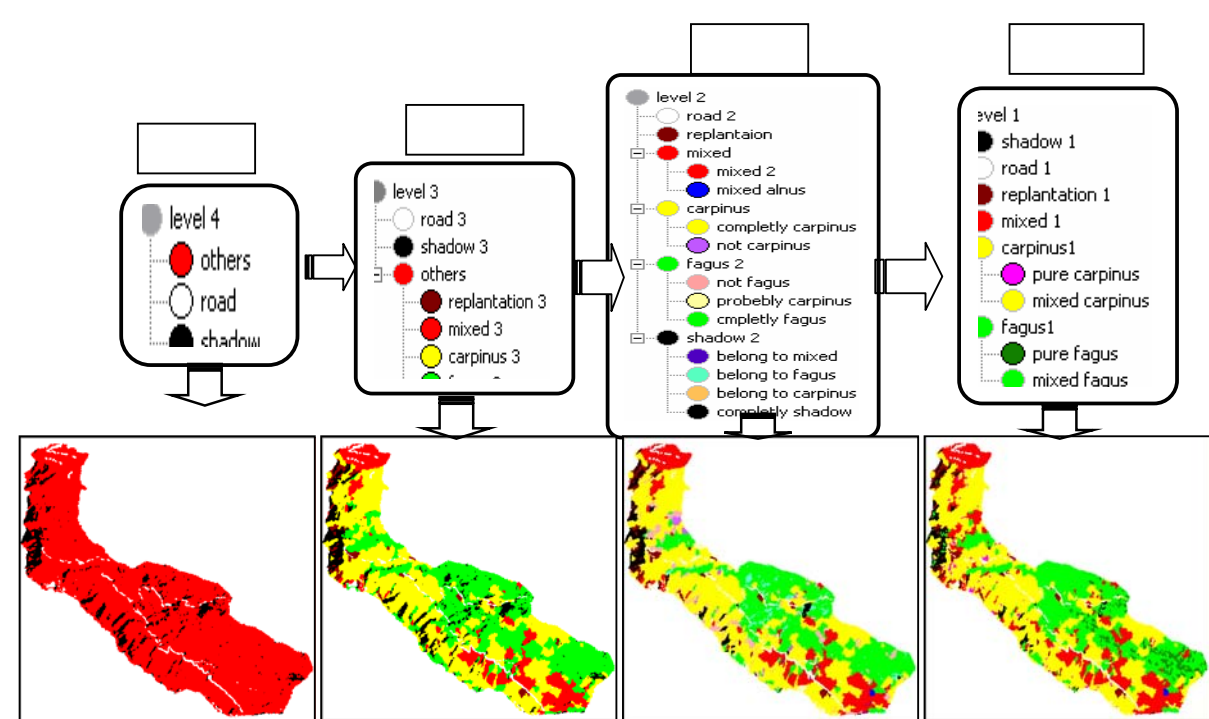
level 4
others
road
shadow

level 3
road 3
shadow 3
others
replantation 3
mixed 3
carpinus 3
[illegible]

level 2
road 2
replantaion
mixed
mixed 2
mixed alnus
carpinus
completly carpinus
not carpinus
fagus 2
not fagus
probebly carpinus
cmpletly fagus
shadow 2
belong to mixed
belong to fagus
belong to carpinus
completly shadow

level 1
shadow 1
road 1
replantation 1
mixed 1
carpinus1
pure carpinus
mixed carpinus
fagus1
pure fagus
mixed fagus